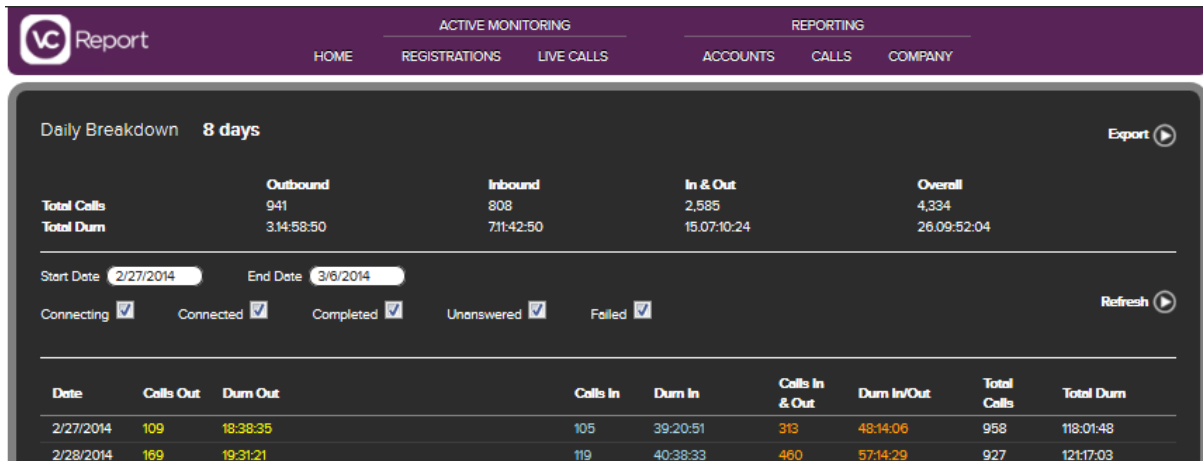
VC Report

ACTIVE MONITORING
HOME REGISTRATIONS LIVE CALLS

REPORTING
ACCOUNTS CALLS COMPANY

Daily Breakdown 8 days

Export

| | Outbound | Inbound | In & Out | Overall |
|---|---|---|---|---|
| Total Calls | 941 | 808 | 2,585 | 4,334 |
| Total Durn | 3.14:58:50 | 7.11:42:50 | 15.07:10:24 | 26.09:52:04 |

Start Date 2/27/2014 End Date 3/6/2014

Connecting Connected Completed Unanswered Failed

Refresh

| Date | Calls Out | Durn Out | Calls In | Durn In | Calls In & Out | Durn In/Out | Total Calls | Total Durn |
|---|---|---|---|---|---|---|---|---|
| 2/27/2014 | 109 | 18:38:35 | 105 | 39:20:51 | 313 | 48:14:06 | 958 | 118:01:48 |
| 2/28/2014 | 169 | 19:31:21 | 119 | 40:38:33 | 460 | 57:14:29 | 927 | 121:17:03 |